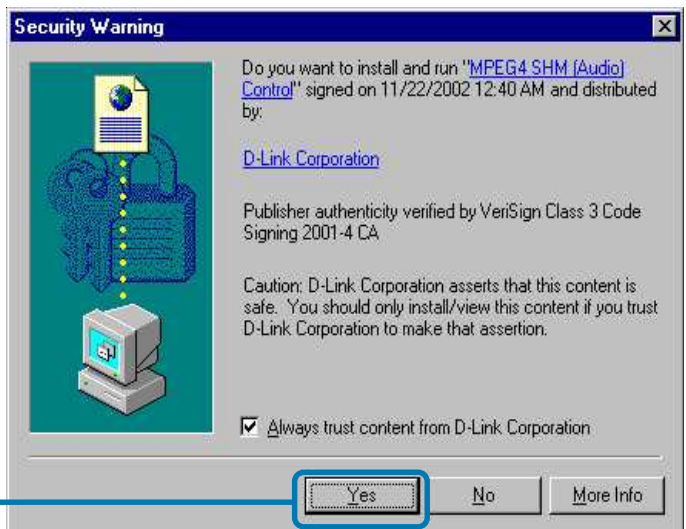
Security Warning

Do you want to install and run "MPEG4 SHM (Audio) Control" signed on 11/22/2002 12:40 AM and distributed by:

D-Link Corporation

Publisher authenticity verified by VeriSign Class 3 Code Signing 2001-4 CA

Caution: D-Link Corporation asserts that this content is safe. You should only install/view this content if you trust D-Link Corporation to make that assertion.

☑ Always trust content from D-Link Corporation

Yes | No | More Info